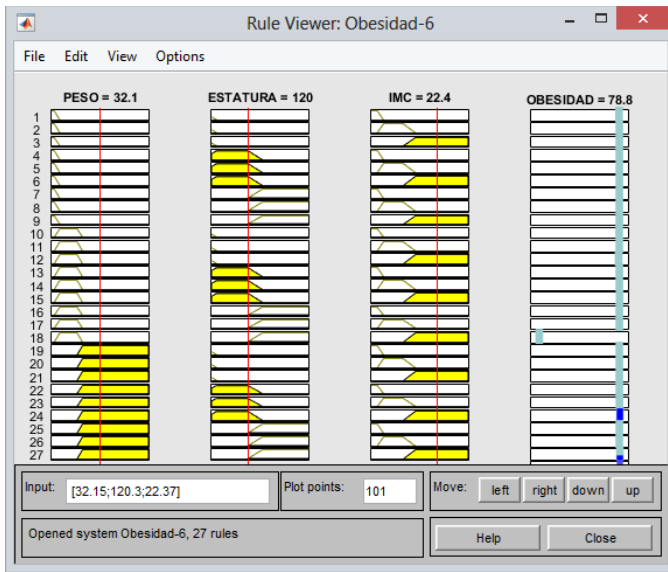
Rule Viewer: Obesidad-6

File Edit View Options

PESO = 32.1 ESTATURA = 120 IMC = 22.4 OBESIDAD = 78.8

1
2
3
4
5
6
7
8
9
10
11
12
13
14
15
16
17
18
19
20
21
22
23
24
25
26
27

Input: [32.15;120.3;22.37]

Plot points: 101

Move: left right down up

Opened system Obesidad-6, 27 rules

Help Close